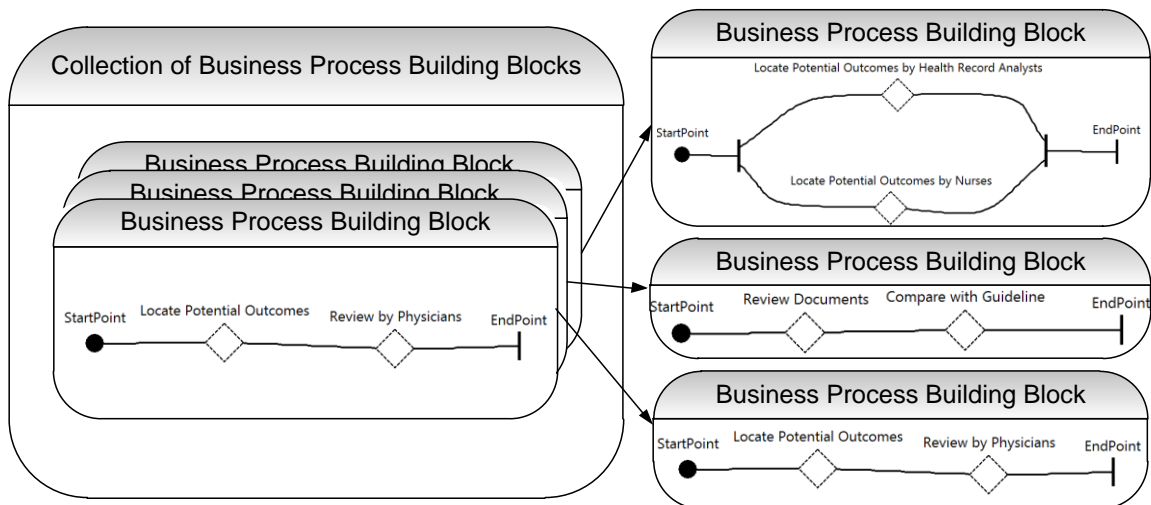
Collection of Business Process Building Blocks

Business Process Building Block

Business Process Building Block

Business Process Building Block

StartPoint

Locate Potential Outcomes

Review by Physicians

EndPoint

Business Process Building Block

Locate Potential Outcomes by Health Record Analysts

StartPoint

EndPoint

Locate Potential Outcomes by Nurses

Business Process Building Block

StartPoint

Review Documents

Compare with Guideline

EndPoint

Business Process Building Block

StartPoint

Locate Potential Outcomes

Review by Physicians

EndPoint